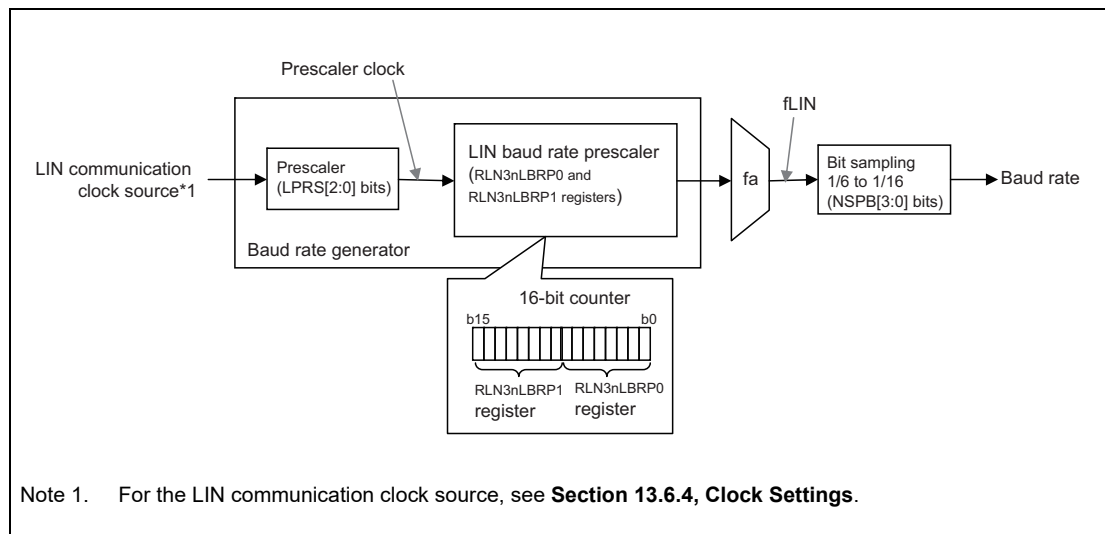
Prescaler clock

LIN communication clock source*1

Prescaler (LPRS[2:0] bits)

LIN baud rate prescaler (RLN3nLBRP0 and RLN3nLBRP1 registers)

Baud rate generator

fa

fLIN

Bit sampling 1/6 to 1/16 (NSPB[3:0] bits)

Baud rate

16-bit counter

b15

b0

RLN3nLBRP1 register

RLN3nLBRP0 register

Note 1. For the LIN communication clock source, see **Section 13.6.4, Clock Settings**.